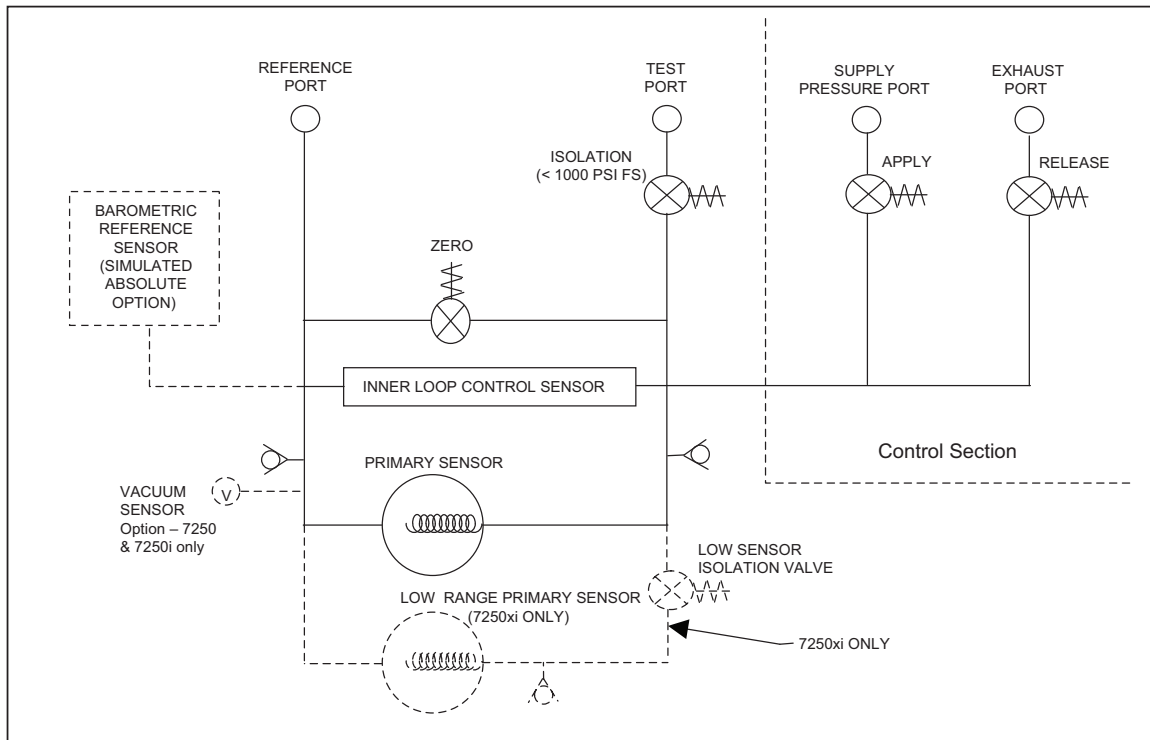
REFERENCE PORT

TEST PORT

SUPPLY PRESSURE PORT

EXHAUST PORT

ISOLATION (< 1000 PSI FS)

APPLY

RELEASE

BAROMETRIC REFERENCE SENSOR (SIMULATED ABSOLUTE OPTION)

ZERO

INNER LOOP CONTROL SENSOR

Control Section

PRIMARY SENSOR

V

VACUUM SENSOR Option – 7250 & 7250i only

LOW SENSOR ISOLATION VALVE

LOW RANGE PRIMARY SENSOR (7250xi ONLY)

7250xi ONLY